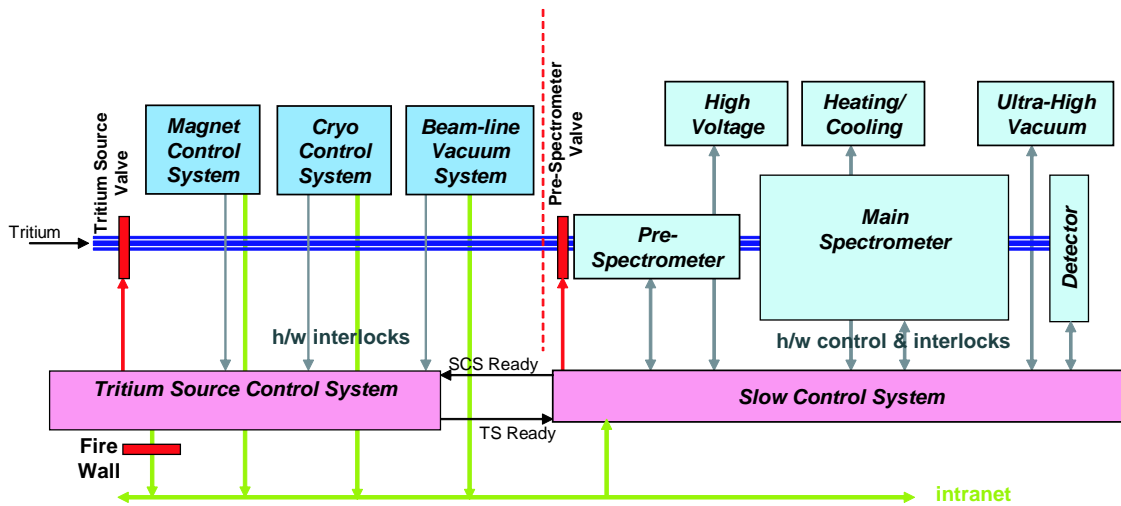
Tritium Source Valve

Magnet Control System

Cryo Control System

Beam-line Vacuum System

Pre-Spectrometer Valve

High Voltage

Heating/ Cooling

Ultra-High Vacuum

Tritium

Pre-Spectrometer

Main Spectrometer

Detector

h/w interlocks

h/w control & interlocks

SCS Ready

Tritium Source Control System

Slow Control System

TS Ready

Fire Wall

intranet